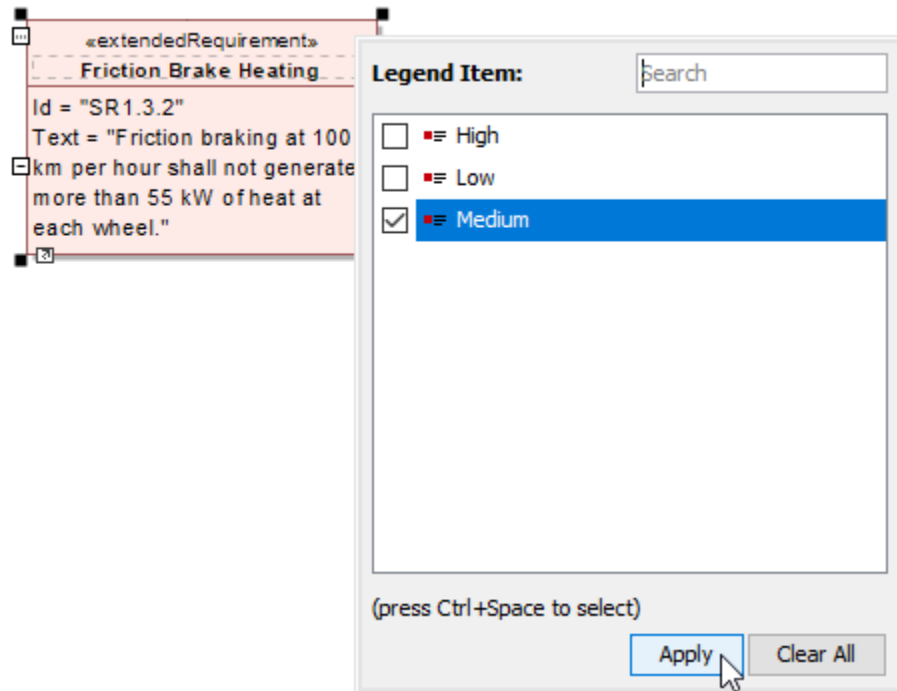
«extendedRequirement»
Friction Brake Heating

Id = "SR1.3.2"
Text = "Friction braking at 100 km per hour shall not generate more than 55 kW of heat at each wheel."

Legend Item: Search

High
Low
Medium

(press Ctrl+Space to select)

Apply
Clear All